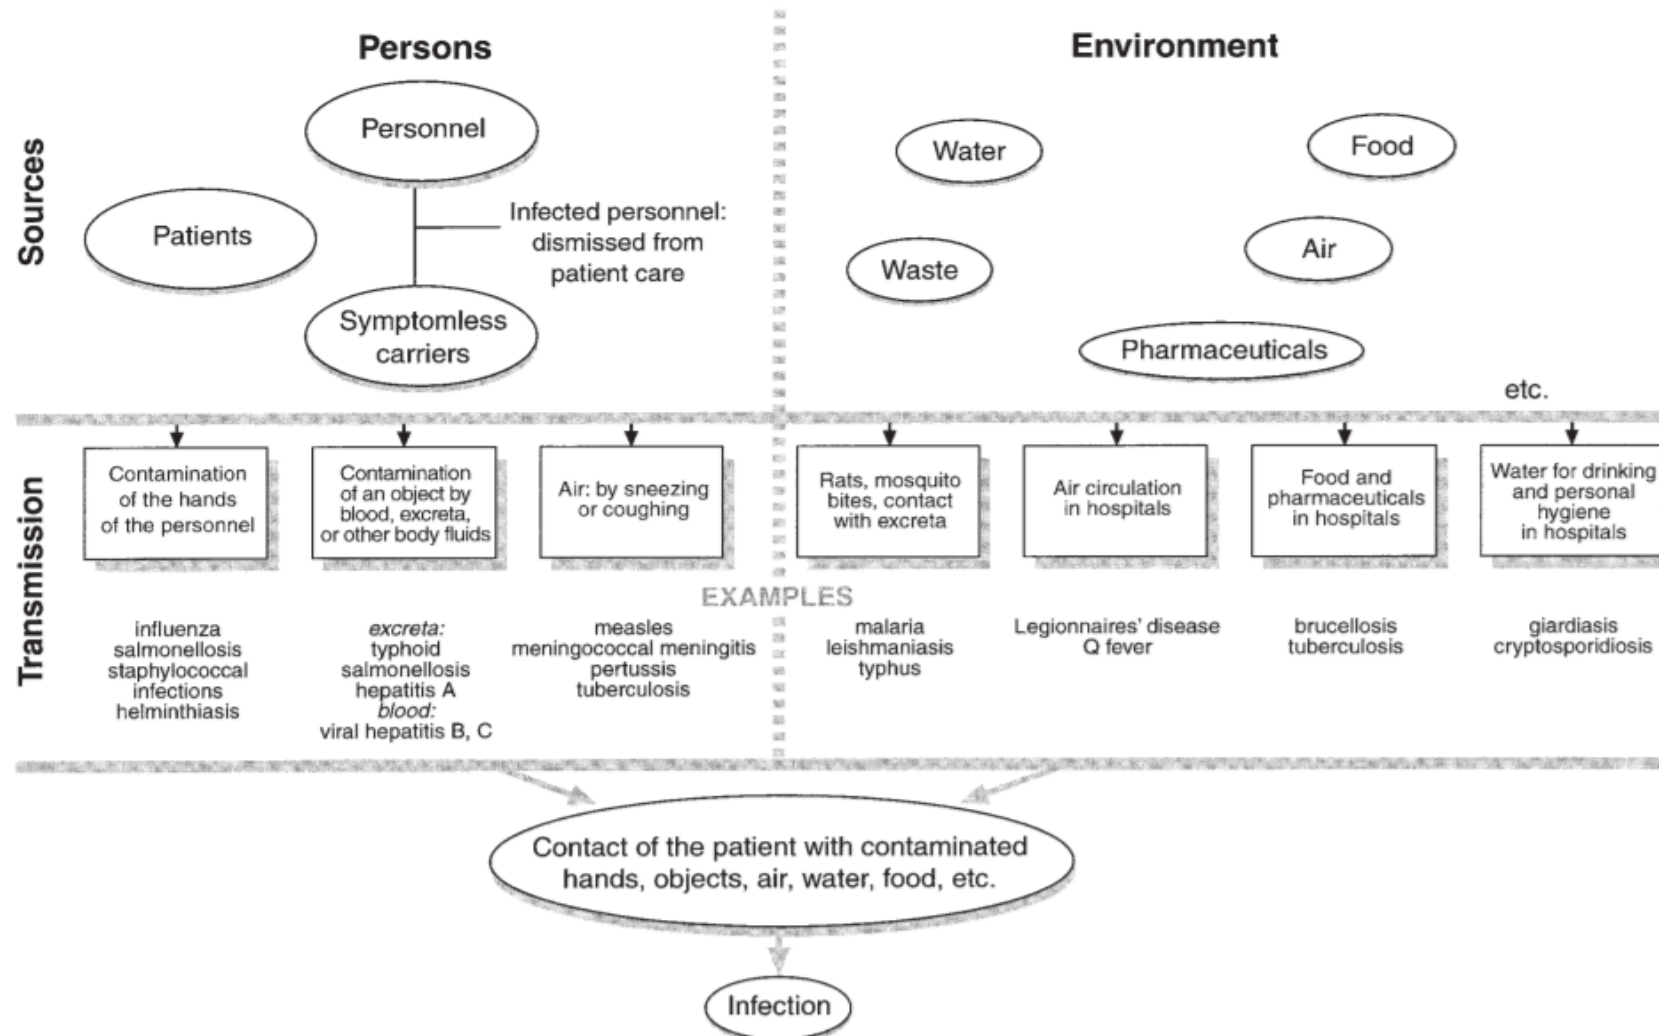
Persons

Environment

Sources

Personnel

Patients

Infected personnel: dismissed from patient care

Symptomless carriers

Water

Food

Waste

Air

Pharmaceuticals

etc.

Transmission

Contamination of the hands of the personnel

Contamination of an object by blood, excreta, or other body fluids

Air: by sneezing or coughing

Rats, mosquito bites, contact with excreta

Air circulation in hospitals

Food and pharmaceuticals in hospitals

Water for drinking and personal hygiene in hospitals

EXAMPLES

influenza
salmonellosis
staphylococcal infections
helminthiasis

*excreta:*
typhoid
salmonellosis
hepatitis A
*blood:*
viral hepatitis B, C

measles
meningococcal meningitis
pertussis
tuberculosis

malaria
leishmaniasis
typhus

Legionnaires' disease
Q fever

brucellosis
tuberculosis

giardiasis
cryptosporidiosis

Contact of the patient with contaminated hands, objects, air, water, food, etc.

Infection